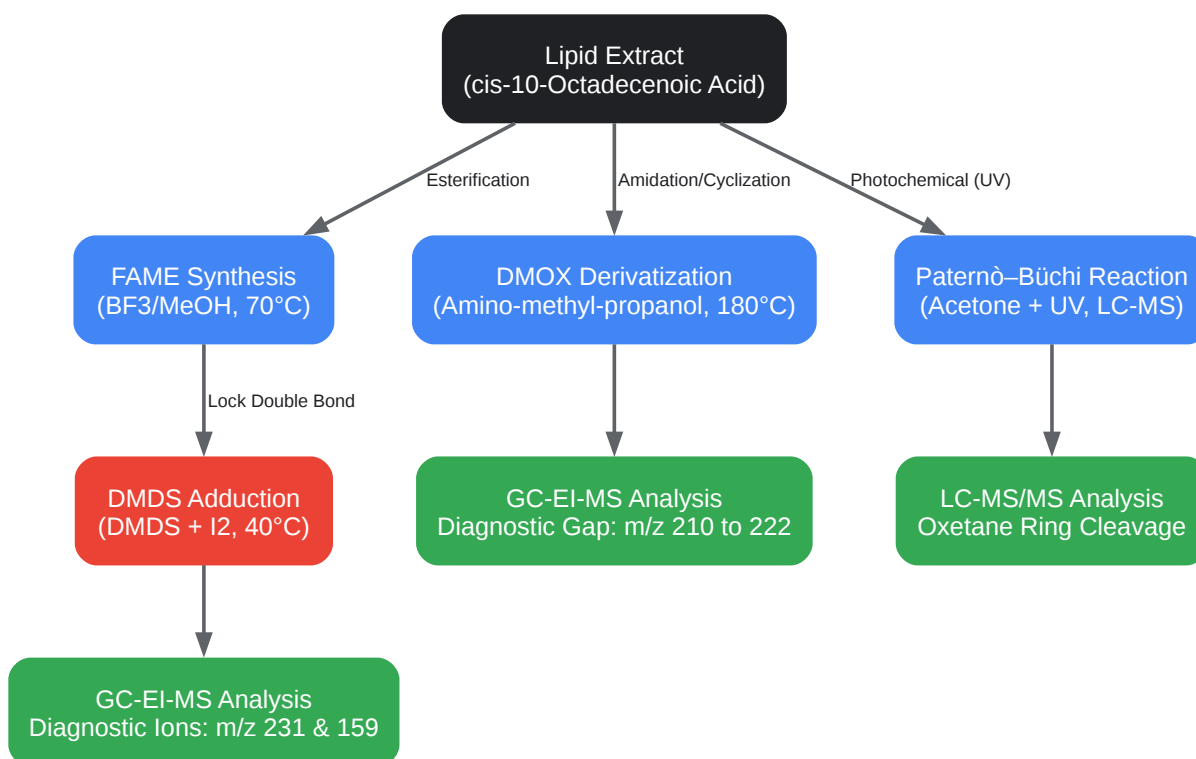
Lipid Extract
(cis-10-Octadecenoic Acid)

Esterification

Amidation/Cyclization

Photochemical (UV)

FAME Synthesis
(BF3/MeOH, 70°C)

DMOX Derivatization
(Amino-methyl-propanol, 180°C)

Paternò–Büchi Reaction
(Acetone + UV, LC-MS)

Lock Double Bond

DMDS Adduction
(DMDS + I2, 40°C)

GC-EI-MS Analysis
Diagnostic Gap: m/z 210 to 222

LC-MS/MS Analysis
Oxetane Ring Cleavage

GC-EI-MS Analysis
Diagnostic Ions: m/z 231 & 159